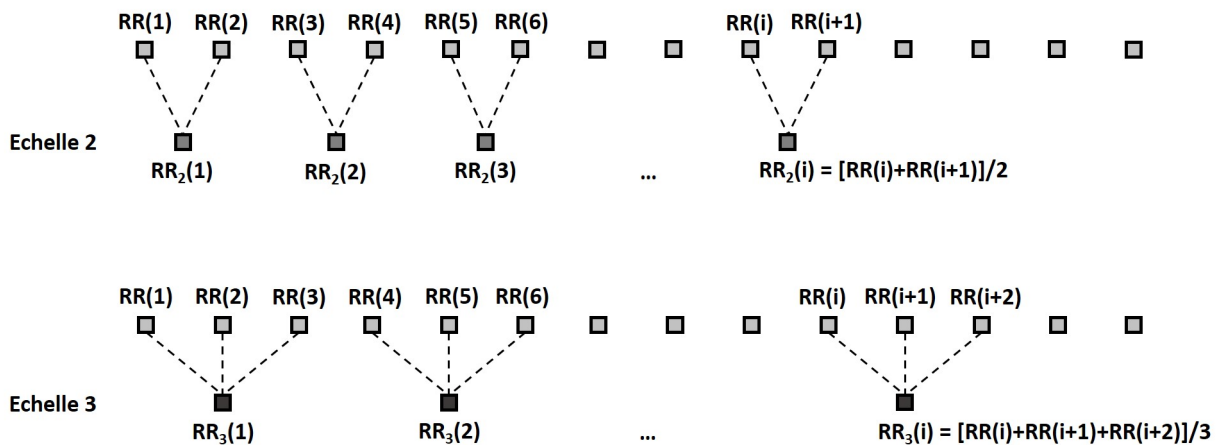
RR(1) RR(2) RR(3) RR(4) RR(5) RR(6) RR(i) RR(i+1)

Echelle 2

$RR_2(1)$ $RR_2(2)$ $RR_2(3)$ ... $RR_2(i)$ = [RR(i)+RR(i+1)]/2

RR(1) RR(2) RR(3) RR(4) RR(5) RR(6) RR(i) RR(i+1) RR(i+2)

Echelle 3

$RR_3(1)$ $RR_3(2)$ ... $RR_3(i)$ = [RR(i)+RR(i+1)+RR(i+2)]/3